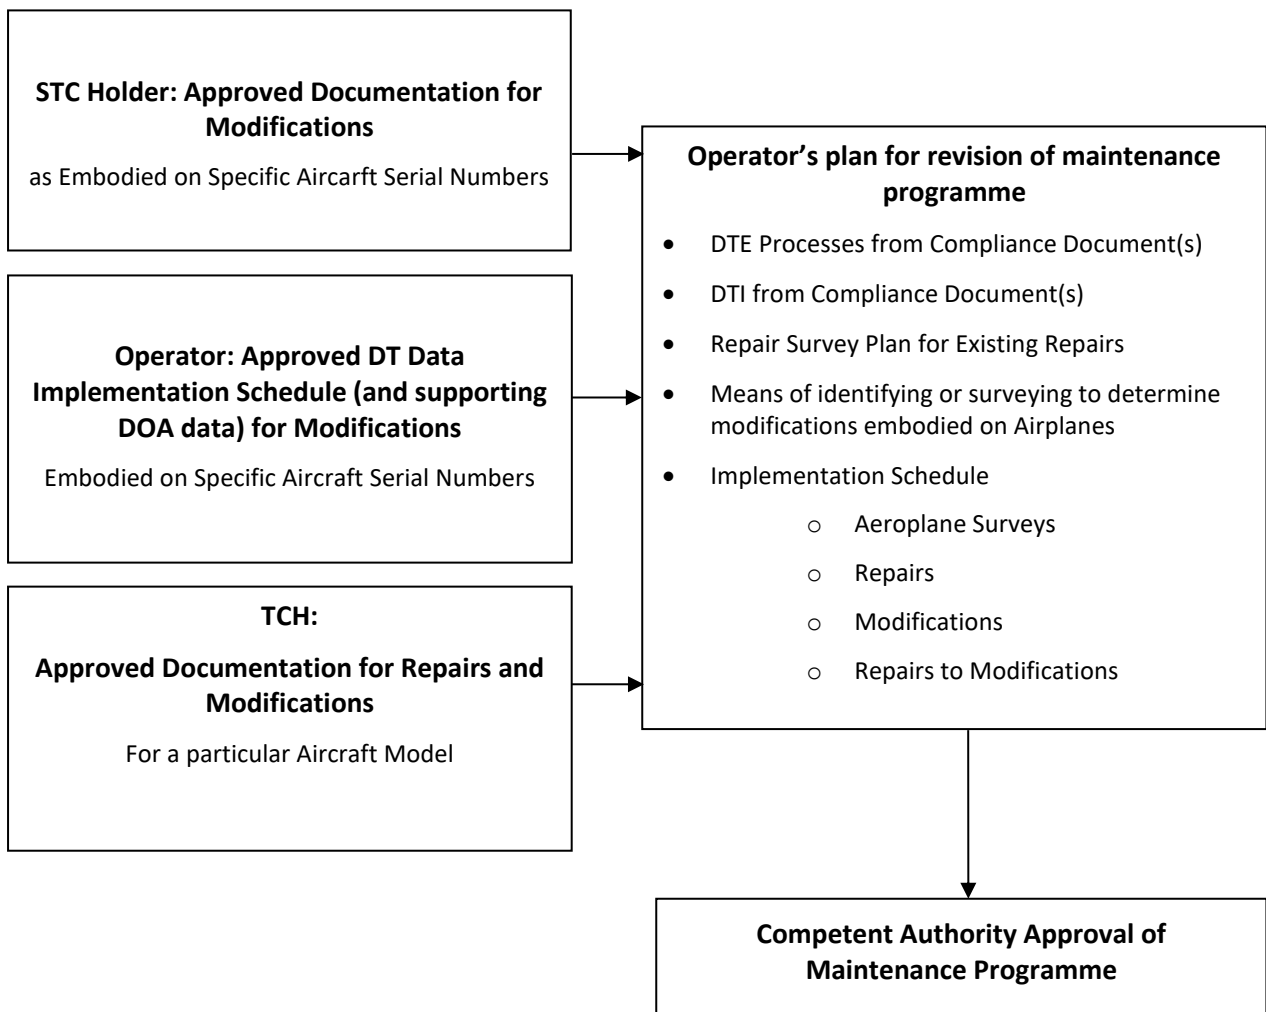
**STC Holder: Approved Documentation for Modifications**

as Embodied on Specific Aicarft Serial Numbers

**Operator: Approved DT Data Implementation Schedule (and supporting DOA data) for Modifications**

Embodied on Specific Aircraft Serial Numbers

**TCH:**

**Approved Documentation for Repairs and Modifications**

For a particular Aircraft Model

**Operator's plan for revision of maintenance programme**

- DTE Processes from Compliance Document(s)
- DTI from Compliance Document(s)
- Repair Survey Plan for Existing Repairs
- Means of identifying or surveying to determine modifications embodied on Airplanes
- Implementation Schedule
  - Aeroplane Surveys
  - Repairs
  - Modifications
  - Repairs to Modifications

**Competent Authority Approval of Maintenance Programme**